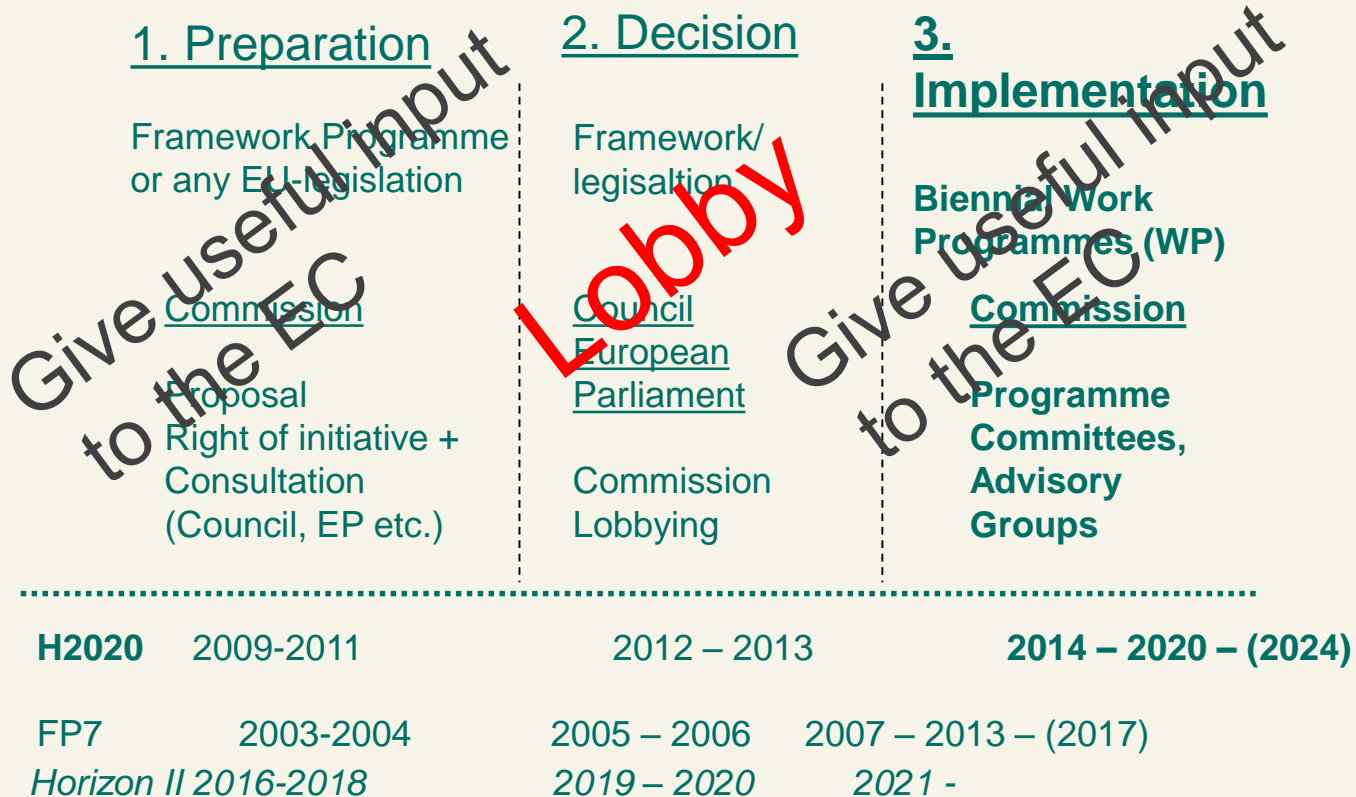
1. Preparation

Framework Programme or any EU-legislation

Commission

Proposal
Right of initiative + Consultation (Council, EP etc.)

Give useful input to the EC

2. Decision

Framework/ legisaltion

Council
European Parliament

Commission Lobbying

Lobby

3. Implementation

Biennial Work Programmes (WP)

Commission

Programme Committees, Advisory Groups

Give useful input to the EC

H2020 2009-2011 2012 – 2013 2014 – 2020 – (2024)

FP7 2003-2004 2005 – 2006 2007 – 2013 – (2017)

Horizon II 2016-2018 2019 – 2020 2021 -